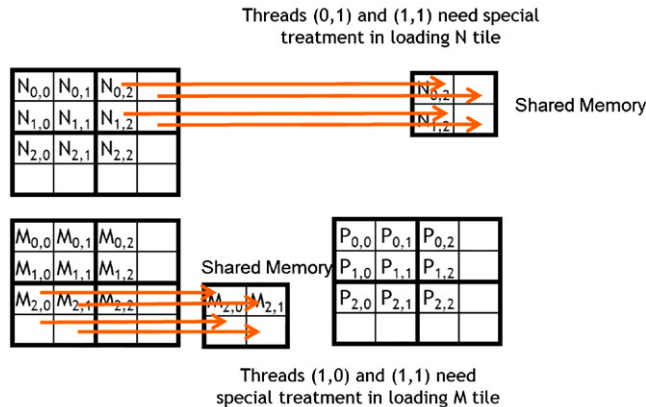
Threads (0,1) and (1,1) need special treatment in loading N tile

| $N_{0,0}$ | $N_{0,1}$ | $N_{0,2}$ | |
|---|---|---|---|
| $N_{1,0}$ | $N_{1,1}$ | $N_{1,2}$ | |
| $N_{2,0}$ | $N_{2,1}$ | $N_{2,2}$ | |
| | | | |

| $N_{0,2}$ | |
|---|---|
| $N_{1,2}$ | |

Shared Memory

| $M_{0,0}$ | $M_{0,1}$ | $M_{0,2}$ | |
|---|---|---|---|
| $M_{1,0}$ | $M_{1,1}$ | $M_{1,2}$ | |
| $M_{2,0}$ | $M_{2,1}$ | $M_{2,2}$ | |
| | | | |

Shared Memory

| $M_{2,0}$ | $M_{2,1}$ |
|---|---|
| | |

| $P_{0,0}$ | $P_{0,1}$ | $P_{0,2}$ | |
|---|---|---|---|
| $P_{1,0}$ | $P_{1,1}$ | $P_{1,2}$ | |
| $P_{2,0}$ | $P_{2,1}$ | $P_{2,2}$ | |
| | | | |

Threads (1,0) and (1,1) need special treatment in loading M tile